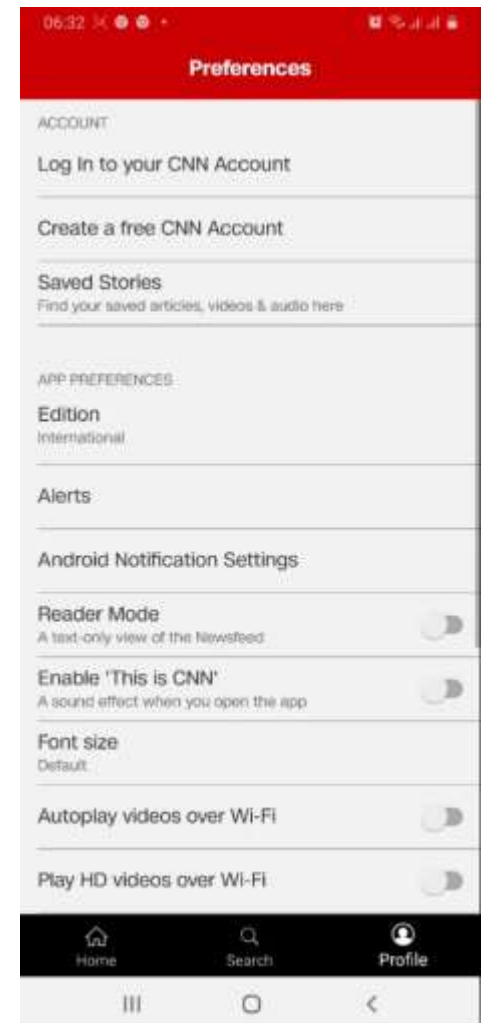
06:32

Preferences

ACCOUNT

Log In to your CNN Account

Create a free CNN Account

Saved Stories
Find your saved articles, videos & audio here

APP PREFERENCES

Edition
International

Alerts

Android Notification Settings

Reader Mode
A text-only view of the Newsfeed

Enable 'This is CNN'
A sound effect when you open the app

Font size
Default

Autoplay videos over Wi-Fi

Play HD videos over Wi-Fi

Home
Search
Profile